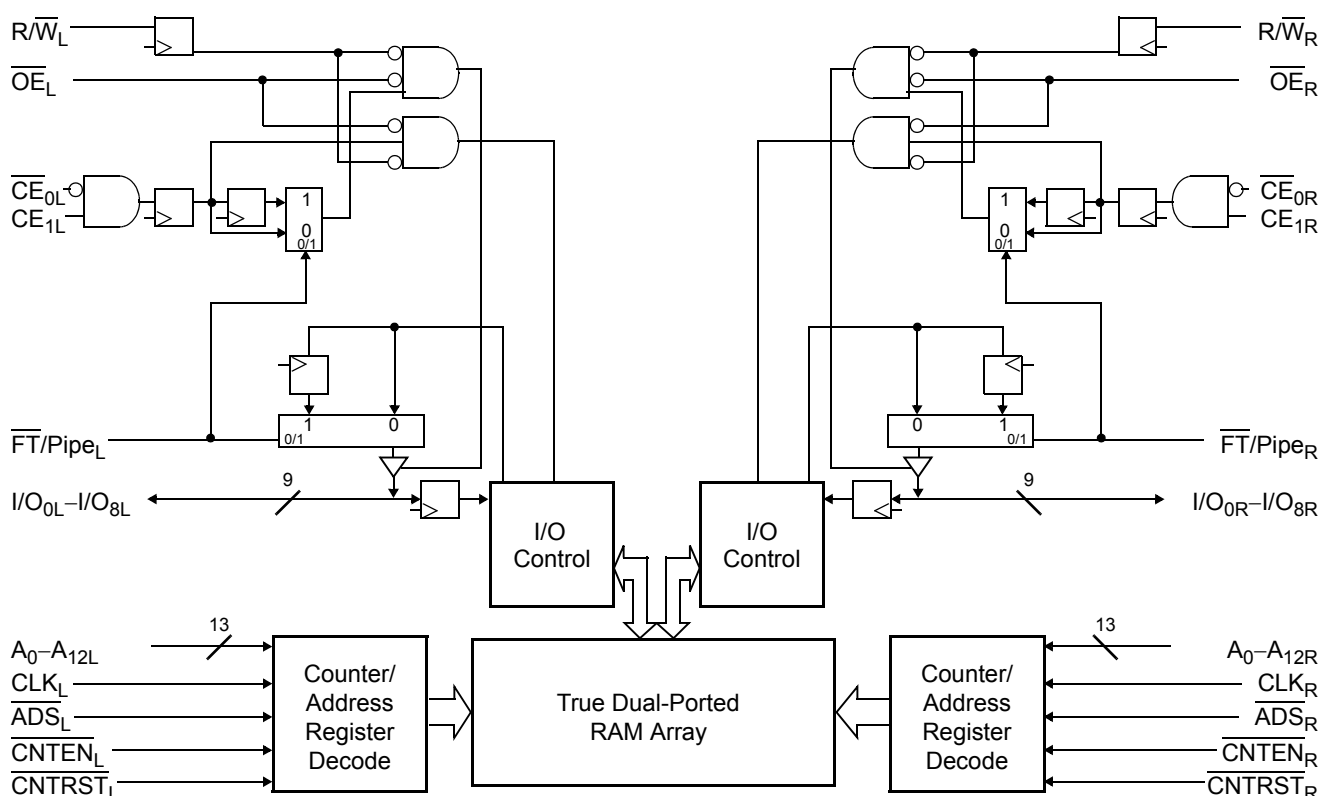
$R/\overline{W}_L$

$\overline{OE}_L$

$\overline{CE}_{0L}$

$CE_{1L}$

1

0

0/1

$\overline{FT}/Pipe_L$

1

0/1

0

$I/O_{0L}–I/O_{8L}$

9

I/O Control

$A_0–A_{12L}$

13

$CLK_L$

$\overline{ADS}_L$

$\overline{CNTEN}_L$

$\overline{CNTRST}_L$

Counter/ Address Register Decode

True Dual-Ported RAM Array

$R/\overline{W}_R$

$\overline{OE}_R$

$\overline{CE}_{0R}$

$CE_{1R}$

1

0

0/1

$\overline{FT}/Pipe_R$

0

1

0/1

$I/O_{0R}–I/O_{8R}$

9

I/O Control

$A_0–A_{12R}$

13

$CLK_R$

$\overline{ADS}_R$

$\overline{CNTEN}_R$

$\overline{CNTRST}_R$

Counter/ Address Register Decode